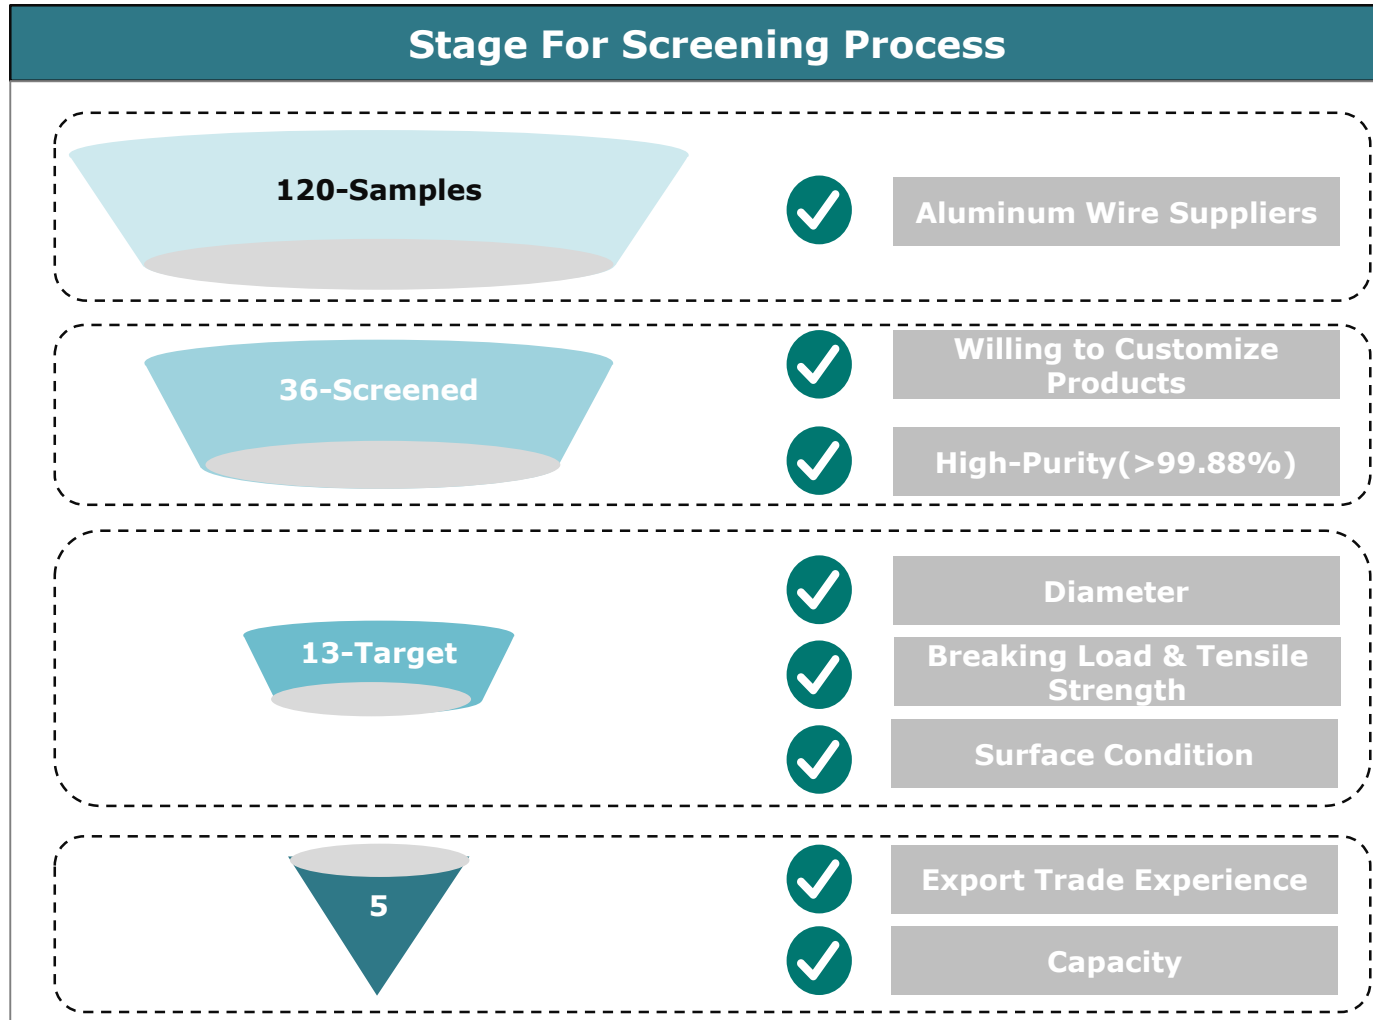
Stage For Screening Process

120-Samples

Aluminum Wire Suppliers

36-Screened

Willing to Customize Products

High-Purity(>99.88%)

13-Target

Diameter

Breaking Load & Tensile Strength

Surface Condition

5

Export Trade Experience

Capacity